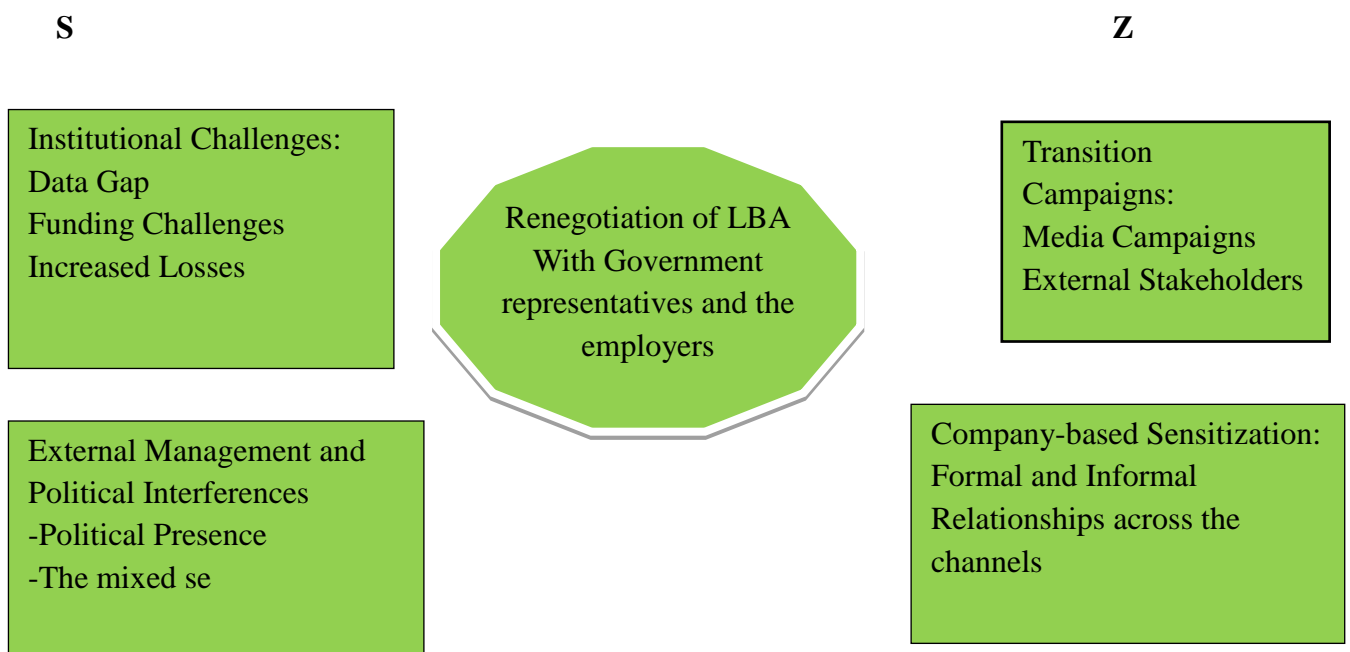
S

Z

Institutional Challenges:
Data Gap
Funding Challenges
Increased Losses

Renegotiation of LBA With Government representatives and the employers

Transition Campaigns:
Media Campaigns
External Stakeholders

External Management and Political Interferences
-Political Presence
-The mixed se

Company-based Sensitization:
Formal and Informal Relationships across the channels